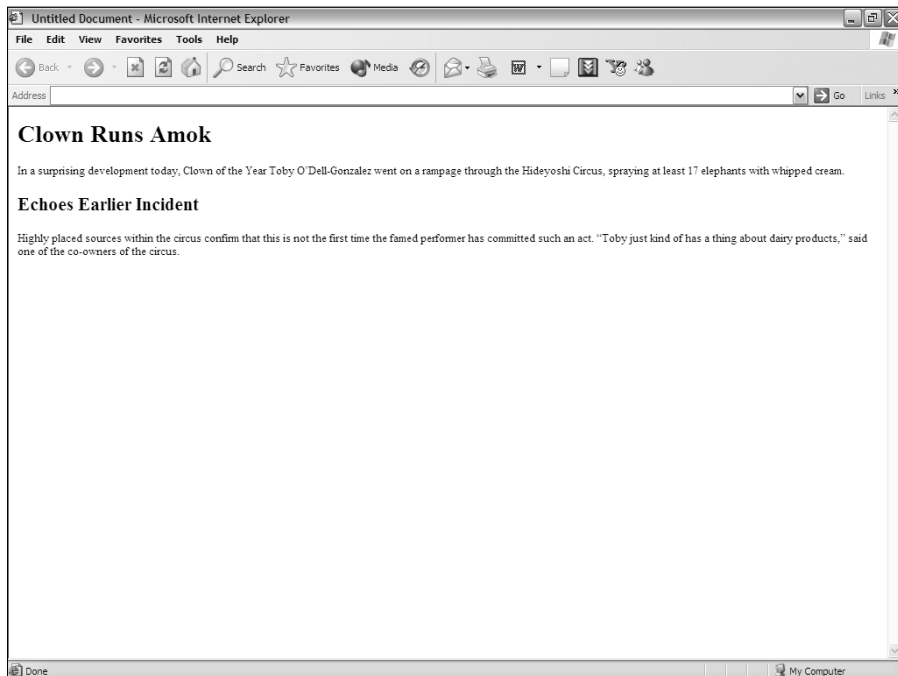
Untitled Document - Microsoft Internet Explorer

File Edit View Favorites Tools Help

Back Search Favorites Media

Address Go Links

Clown Runs Amok

In a surprising development today, Clown of the Year Toby O'Dell-Gonzalez went on a rampage through the Hideyoshi Circus, spraying at least 17 elephants with whipped cream.

Echoes Earlier Incident

Highly placed sources within the circus confirm that this is not the first time the famed performer has committed such an act. "Toby just kind of has a thing about dairy products," said one of the co-owners of the circus.

Done My Computer